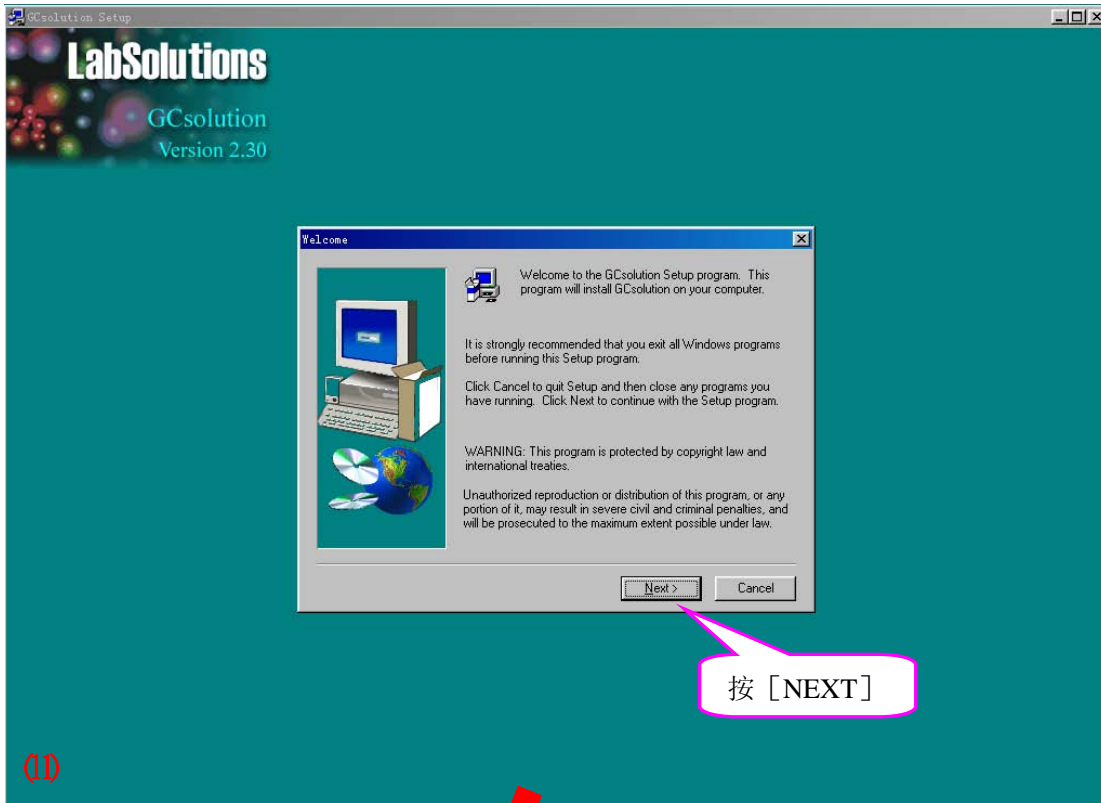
GCsolution Setup

LabSolutions

GCsolution
Version 2.30

Welcome

Welcome to the GCsolution Setup program. This program will install GCsolution on your computer.

It is strongly recommended that you exit all Windows programs before running this Setup program.

Click Cancel to quit Setup and then close any programs you have running. Click Next to continue with the Setup program.

WARNING: This program is protected by copyright law and international treaties.

Unauthorized reproduction or distribution of this program, or any portion of it, may result in severe civil and criminal penalties, and will be prosecuted to the maximum extent possible under law.

Next >
Cancel

按［NEXT］

(1)